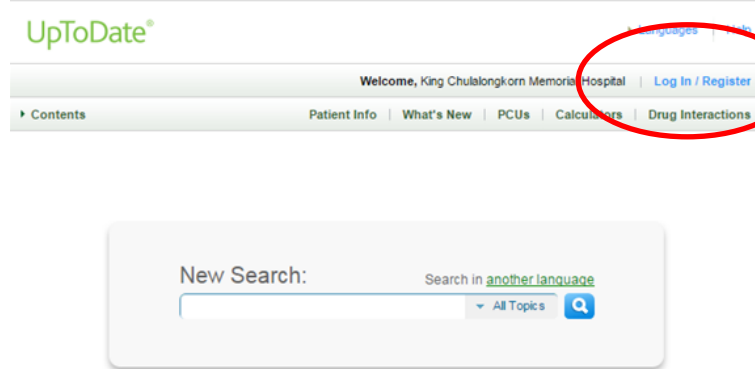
UpToDate®

Languages | Help

Welcome, King Chulalongkorn Memorial Hospital | Log In / Register

Contents

Patient Info | What's New | PCUs | Calculators | Drug Interactions

New Search:

Search in another language

All Topics